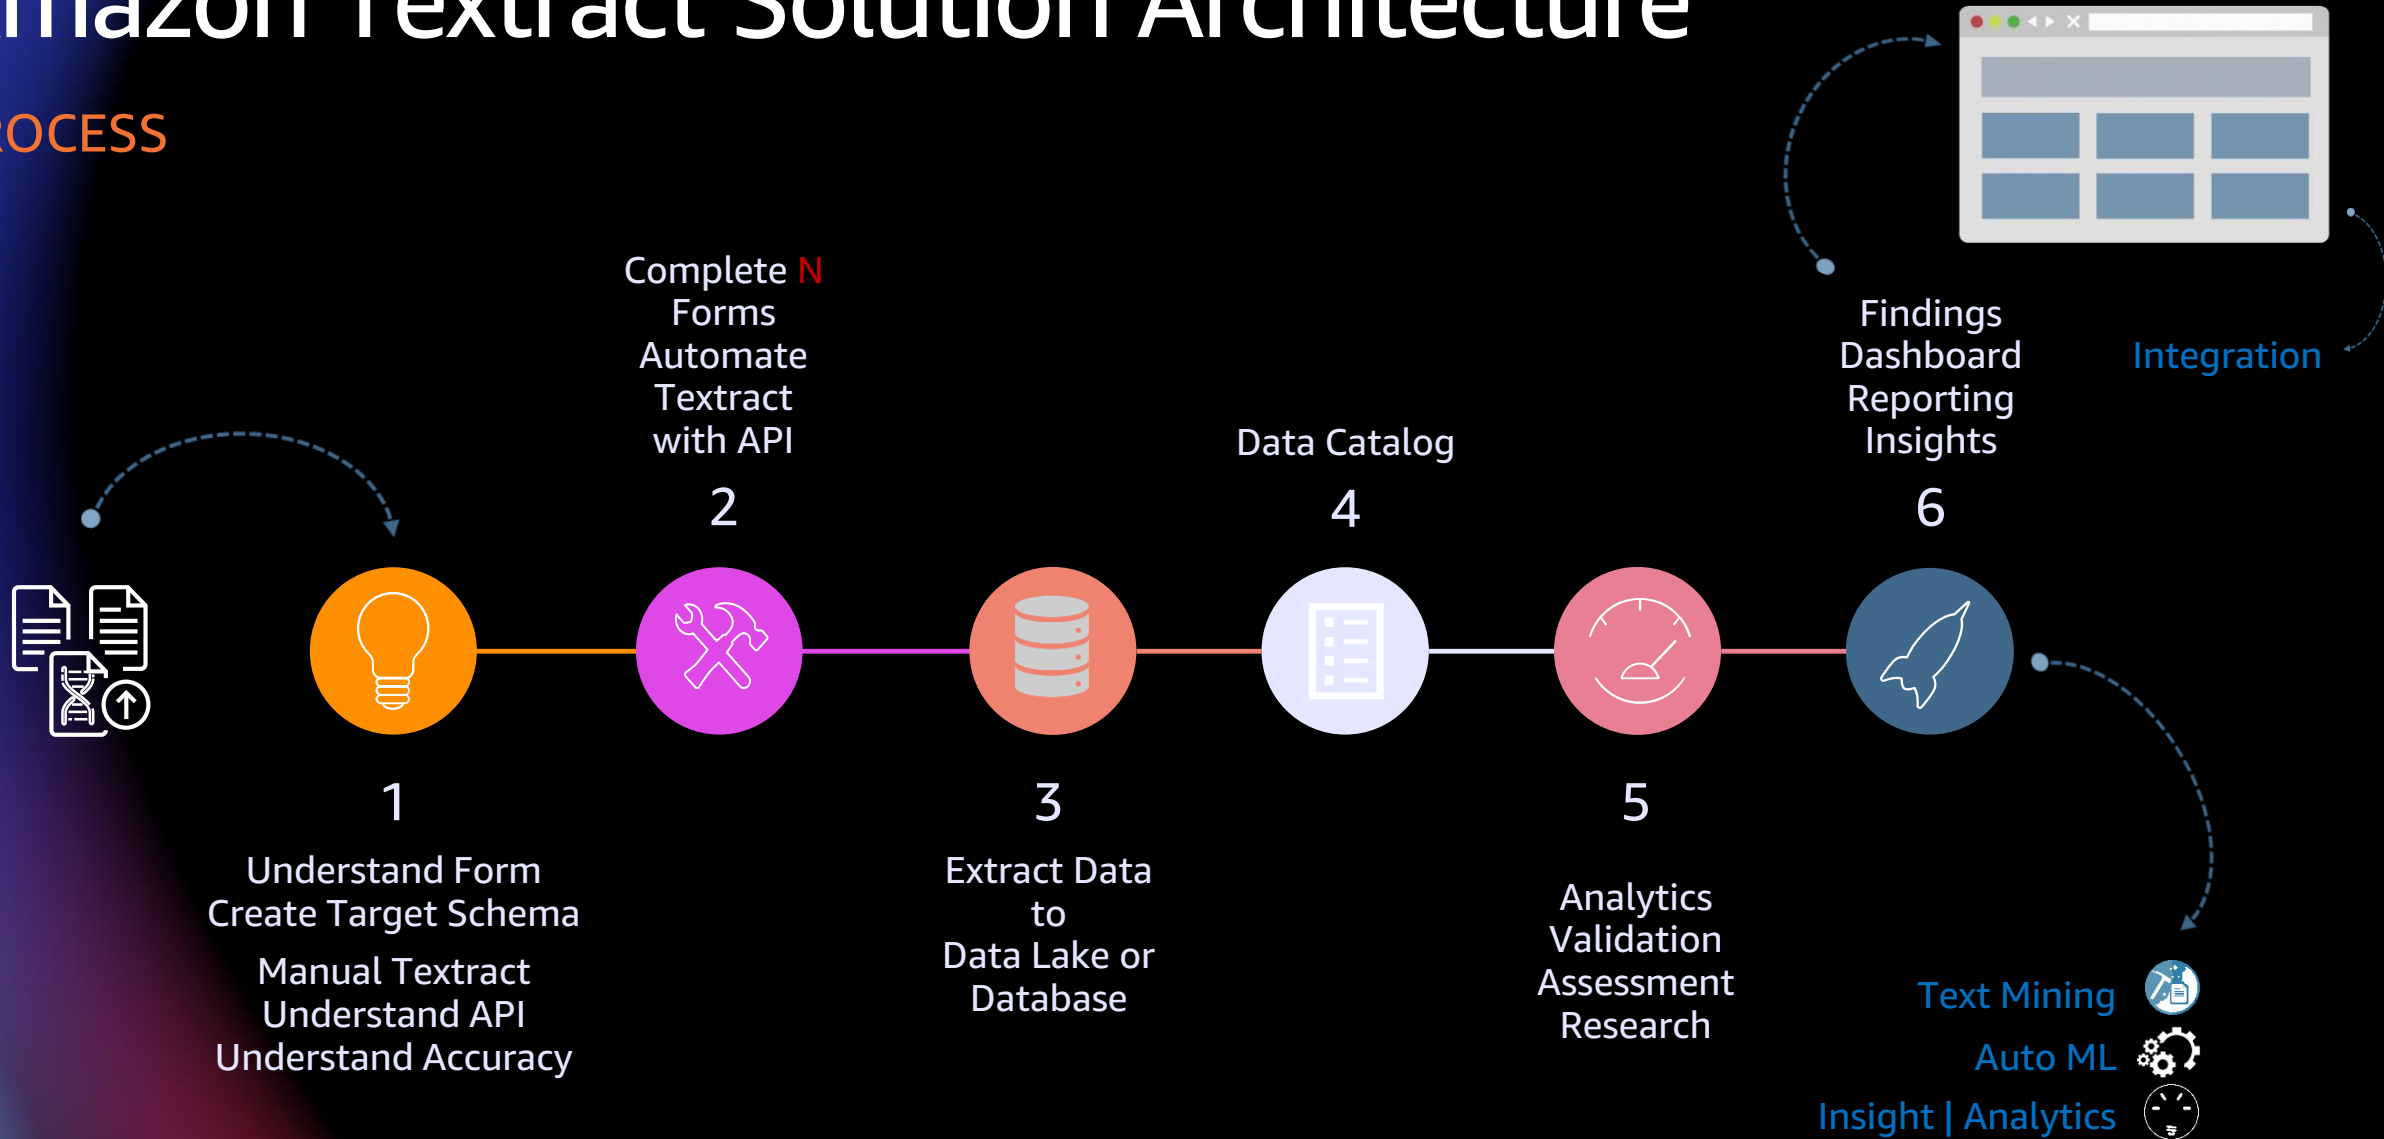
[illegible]mazon Textract Solution Architecture

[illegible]OCESS

Complete N Forms Automate Textract with API
2

Data Catalog
4

Findings Dashboard Reporting Insights
6

Integration

1
Understand Form
Create Target Schema

Manual Textract
Understand API
Understand Accuracy

3
Extract Data to Data Lake or Database

5
Analytics Validation Assessment Research

Text Mining
Auto ML
Insight | Analytics